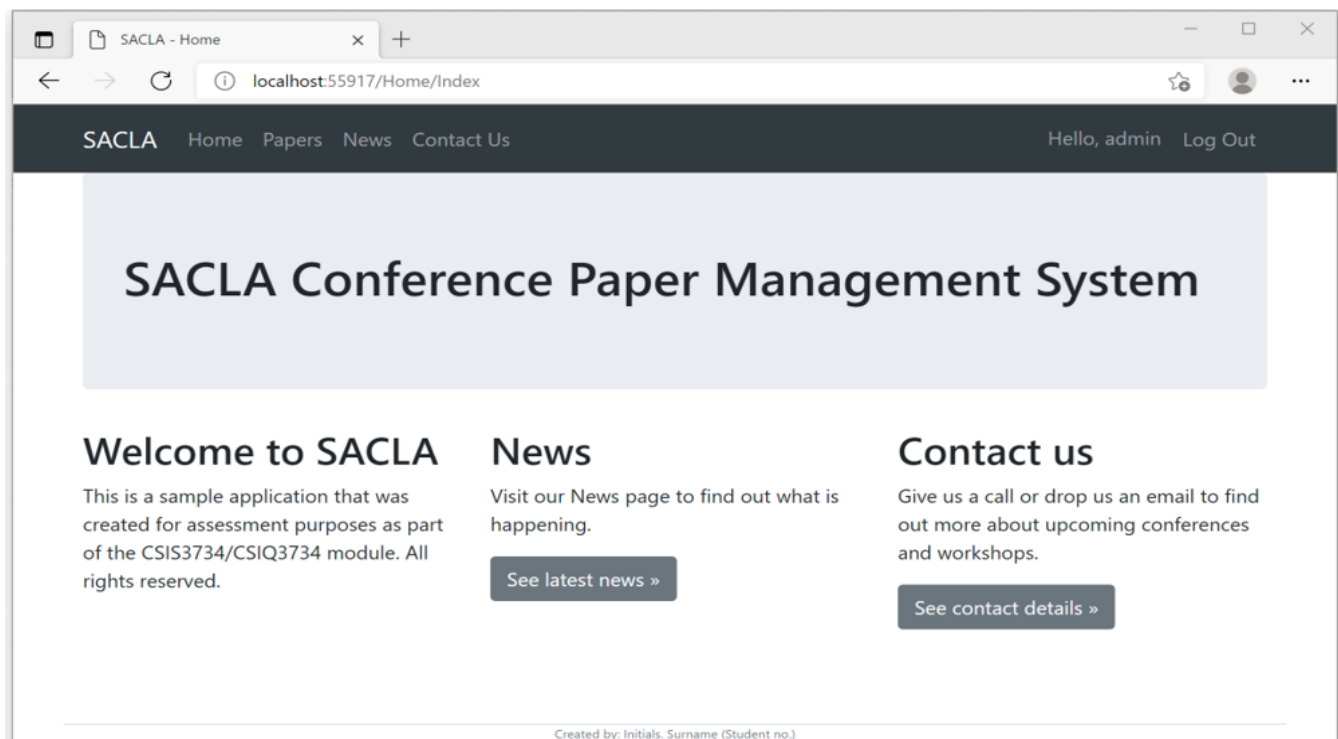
SACLA - Home

localhost:55917/Home/Index

SACLA Home Papers News Contact Us

Hello, admin Log Out

SACLA Conference Paper Management System

Welcome to SACLA

This is a sample application that was created for assessment purposes as part of the CSIS3734/CSIQ3734 module. All rights reserved.

News

Visit our News page to find out what is happening.

See latest news »

Contact us

Give us a call or drop us an email to find out more about upcoming conferences and workshops.

See contact details »

Created by: Initials. Surname (Student no.)